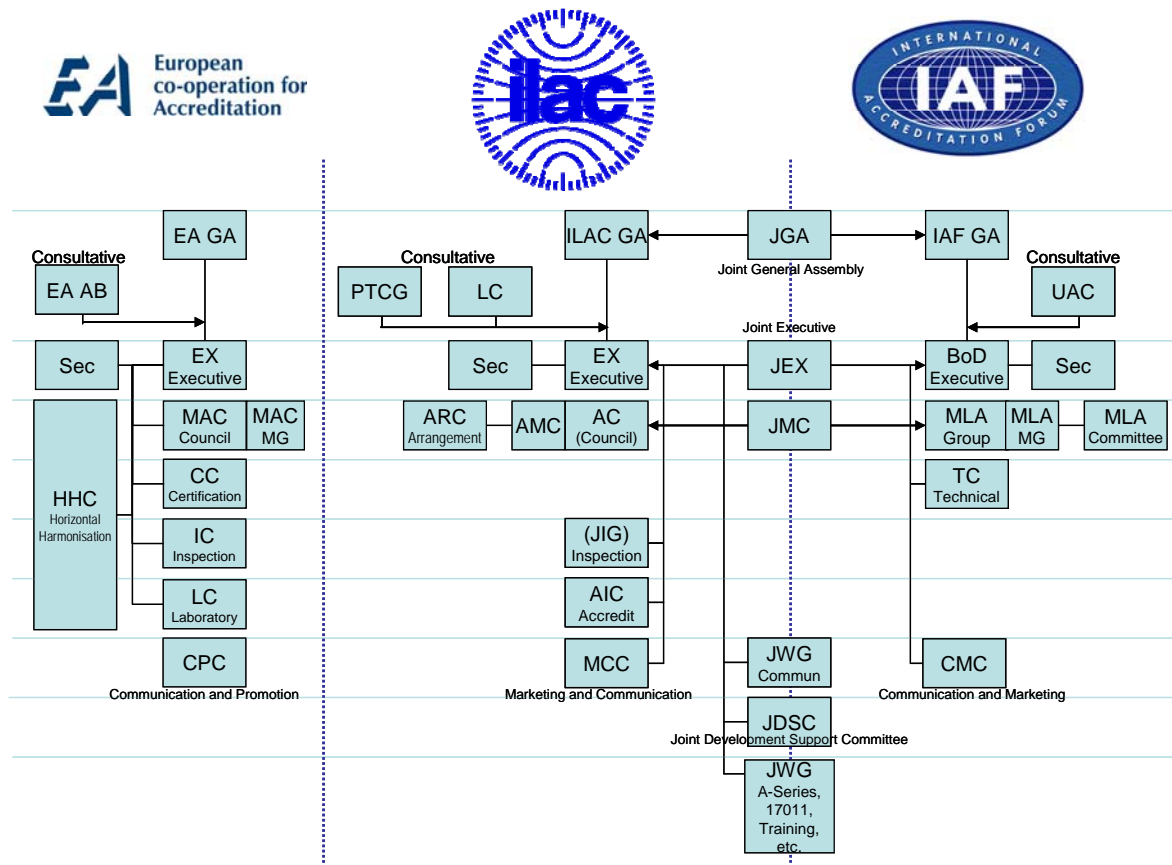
EA European co-operation for Accreditation

ilac

INTERNATIONAL IAF ACCREDITATION FORUM

EA GA

Consultative

EA AB

Sec

EX Executive

MAC Council

MAC MG

CC Certification

HHC Horizontal Harmonisation

IC Inspection

LC Laboratory

CPC

Communication and Promotion

ILAC GA

JGA

Joint General Assembly

IAF GA

Consultative

PTCG

LC

Consultative

UAC

Joint Executive

Sec

EX Executive

JEX

BoD Executive

Sec

ARC Arrangement

AMC

AC (Council)

JMC

MLA Group

MLA MG

MLA Committee

TC Technical

(JIG) Inspection

AIC Accredit

MCC

Marketing and Communication

JWG Commun

CMC

Communication and Marketing

JDSC

Joint Development Support Committee

JWG A-Series, 17011, Training, etc.